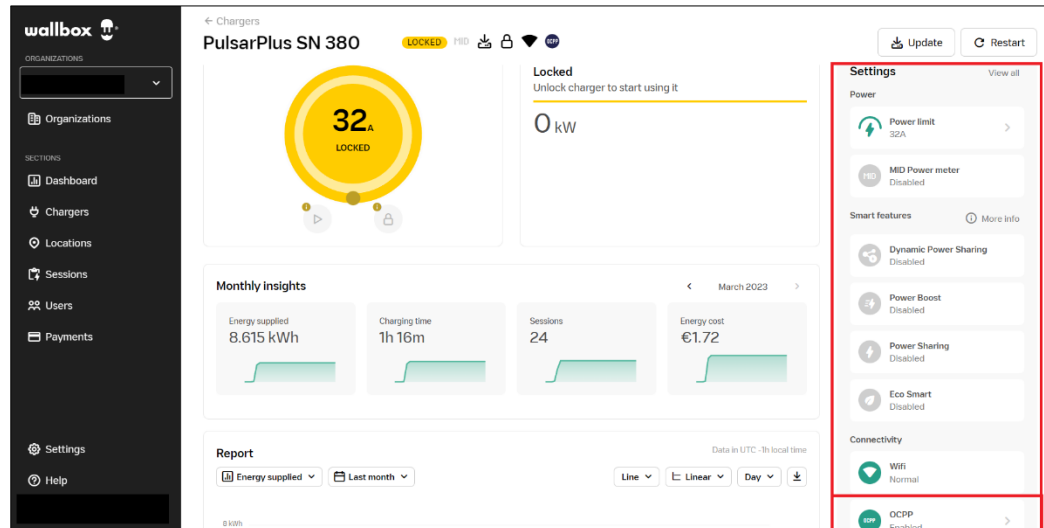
wallbox

ORGANIZATIONS

Organizations

SECTIONS

Dashboard

Chargers

Locations

Sessions

Users

Payments

Settings

Help

← Chargers

PulsarPlus SN 380 LOCKED MID

Update Restart

32A

LOCKED

Locked

Unlock charger to start using it

0 kW

Monthly insights

March 2023

Energy supplied
8.615 kWh

Charging time
1h 16m

Sessions
24

Energy cost
€1.72

Report

Data in UTC -1h local time

Energy supplied

Last month

Line

Linear

Day

8 kWh

Settings

View all

Power

Power limit
32A

MID Power meter
Disabled

Smart features

More info

Dynamic Power Sharing
Disabled

Power Boost
Disabled

Power Sharing
Disabled

Eco Smart
Disabled

Connectivity

Wifi
Normal

OCPP
Enabled